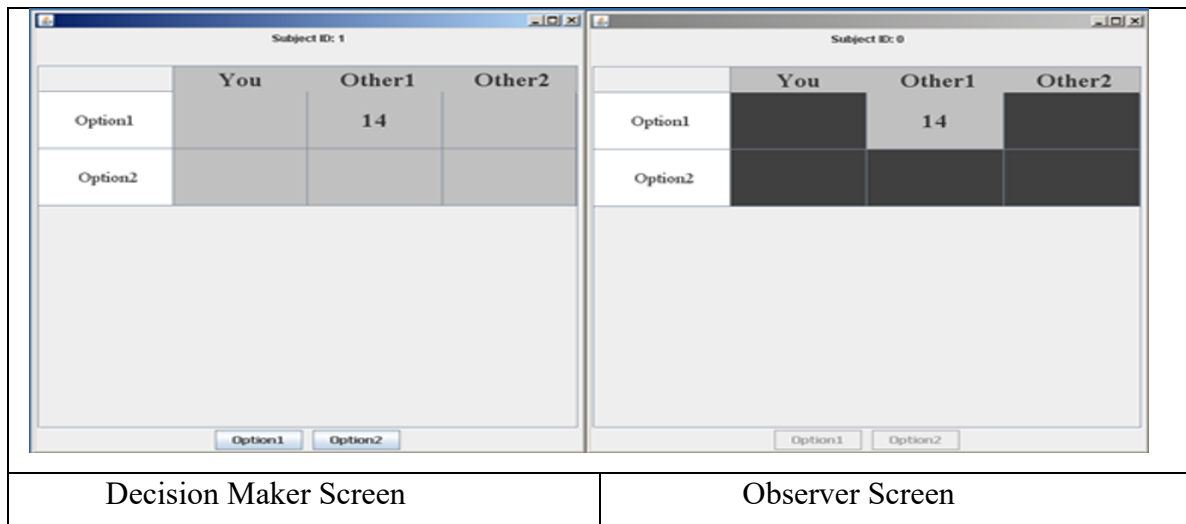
Subject ID: 1

| | You | Other1 | Other2 |
|---|---|---|---|
| Option1 | | 14 | |
| Option2 | | | |

Option1 Option2

Subject ID: 0

| | You | Other1 | Other2 |
|---|---|---|---|
| Option1 | | 14 | |
| Option2 | | | |

Option1 Option2

Decision Maker Screen

Observer Screen